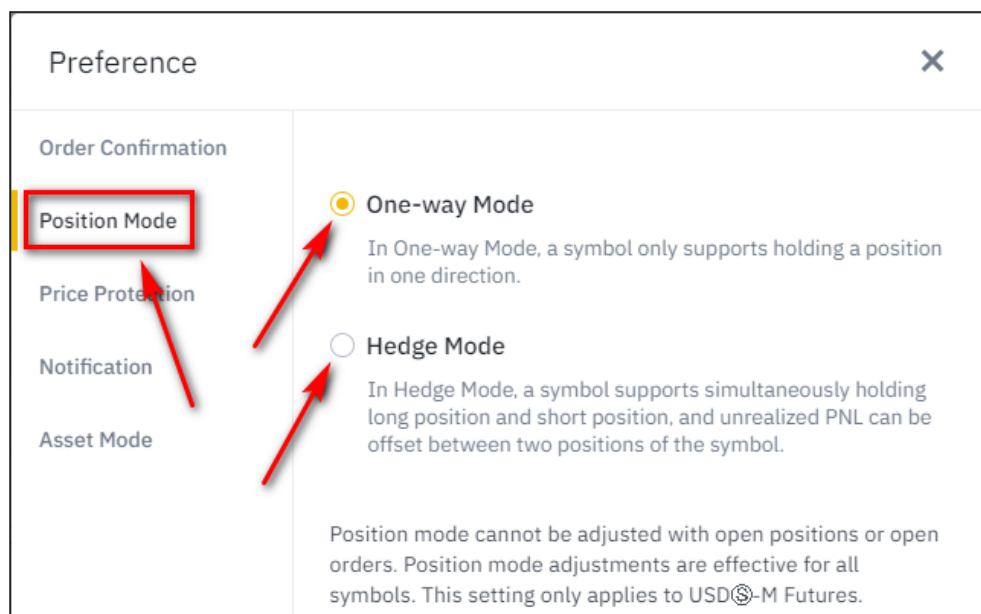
Preference

×

Order Confirmation

Position Mode

Price Protection

Notification

Asset Mode

One-way Mode

In One-way Mode, a symbol only supports holding a position in one direction.

Hedge Mode

In Hedge Mode, a symbol supports simultaneously holding long position and short position, and unrealized PNL can be offset between two positions of the symbol.

Position mode cannot be adjusted with open positions or open orders. Position mode adjustments are effective for all symbols. This setting only applies to USDⓈ-M Futures.